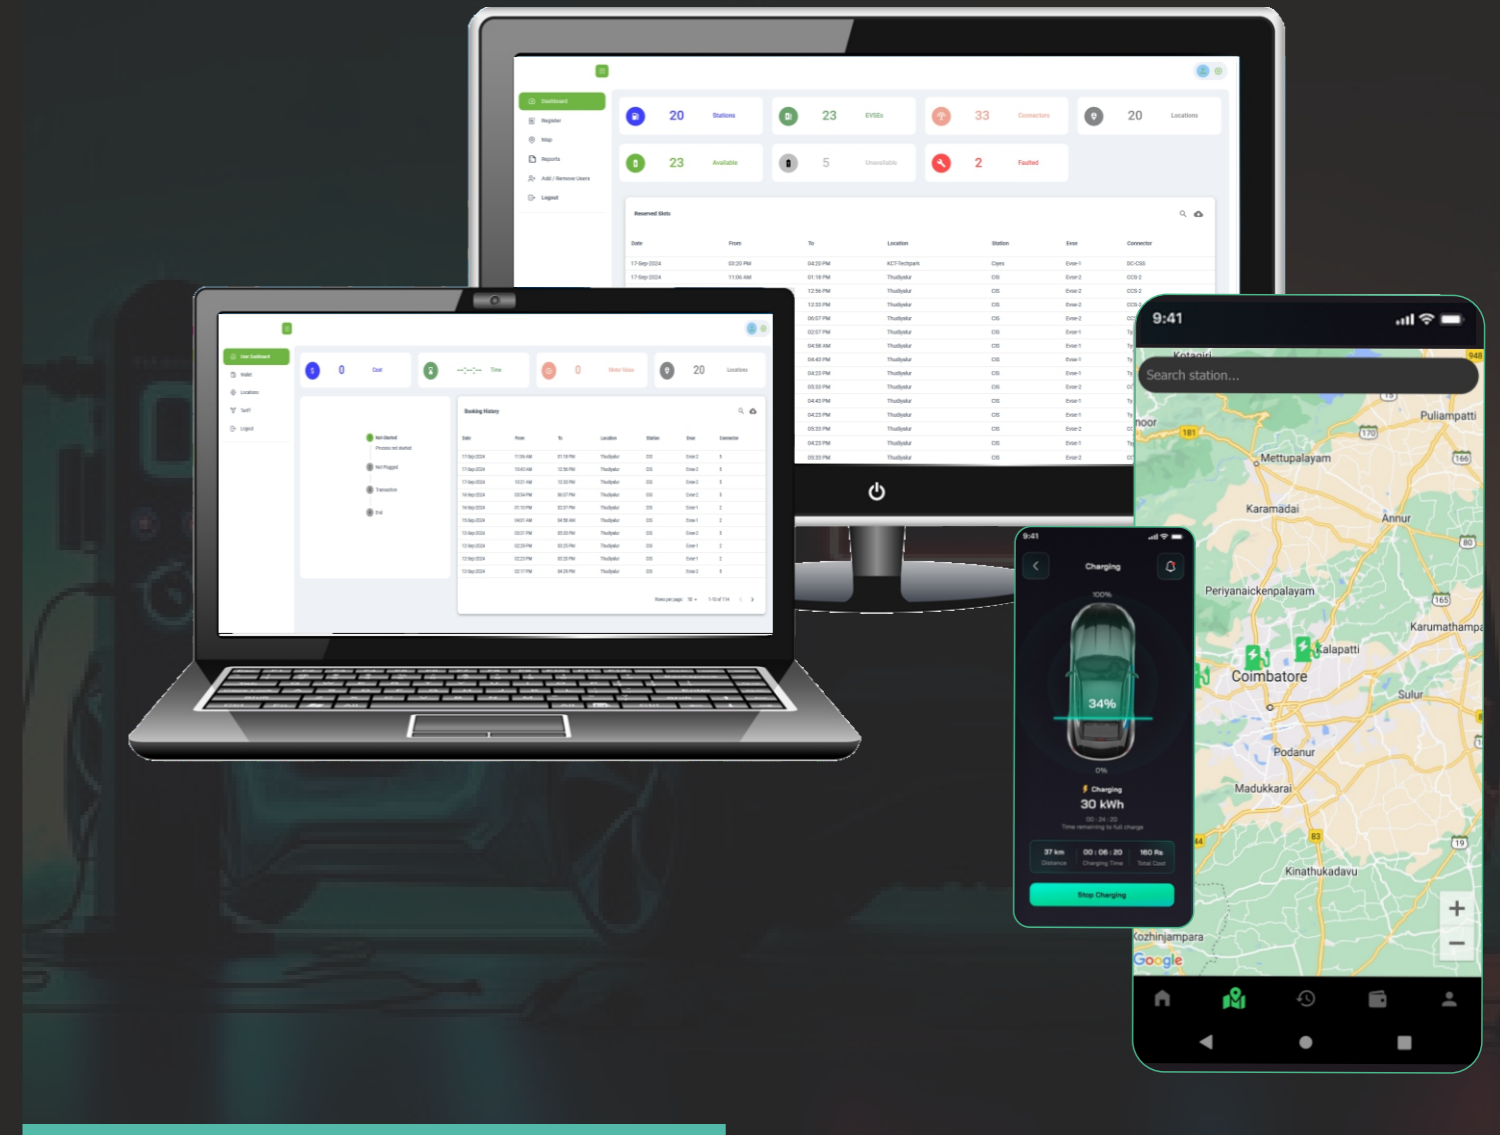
Dashboard
Register
Map
Reports
Add / Remove Users
Logout

20 Stations
23 EVSEs
33 Connectors
20 Locations
23 Available
5 Unavailable
2 Faulted

Reserved Slots

| Date | From | To | Location | Station | Evse | Connector |
|---|---|---|---|---|---|---|
| 17-Sep-2024 | 03:20 PM | 04:20 PM | KCT-Techpark | Cipes | Evse-1 | DC-CSS |
| 17-Sep-2024 | 11:06 AM | 01:18 PM | Thudiyalur | CIS | Evse-2 | CCS 2 |

User Dashboard
Wallet
Locations
Tariff
Logout

0 Cost
--:--:-- Time
0 Meter Value
20 Locations

Not Started
Not Plugged
Transaction
End

Booking History

| Date | From | To | Location | Station | Evse | Connector |
|---|---|---|---|---|---|---|

9:41
Search station...
Kotagiri
Puliampatti
Mettupalayam
Karamadai
Annur
Periyanaickenpalayam
Karumathampa
Kalapatti
Coimbatore
Sulur
Podanur
Madukkarai
Kinathukadavu
Kozhinjampara
Google

9:41
Charging
100%
34%
0%
Charging
30 kWh
00 : 24 : 20
Time remaining to full charge
37 km Distance
00 : 06 : 20 Charging Time
160 Rs Total Cost
Stop Charging